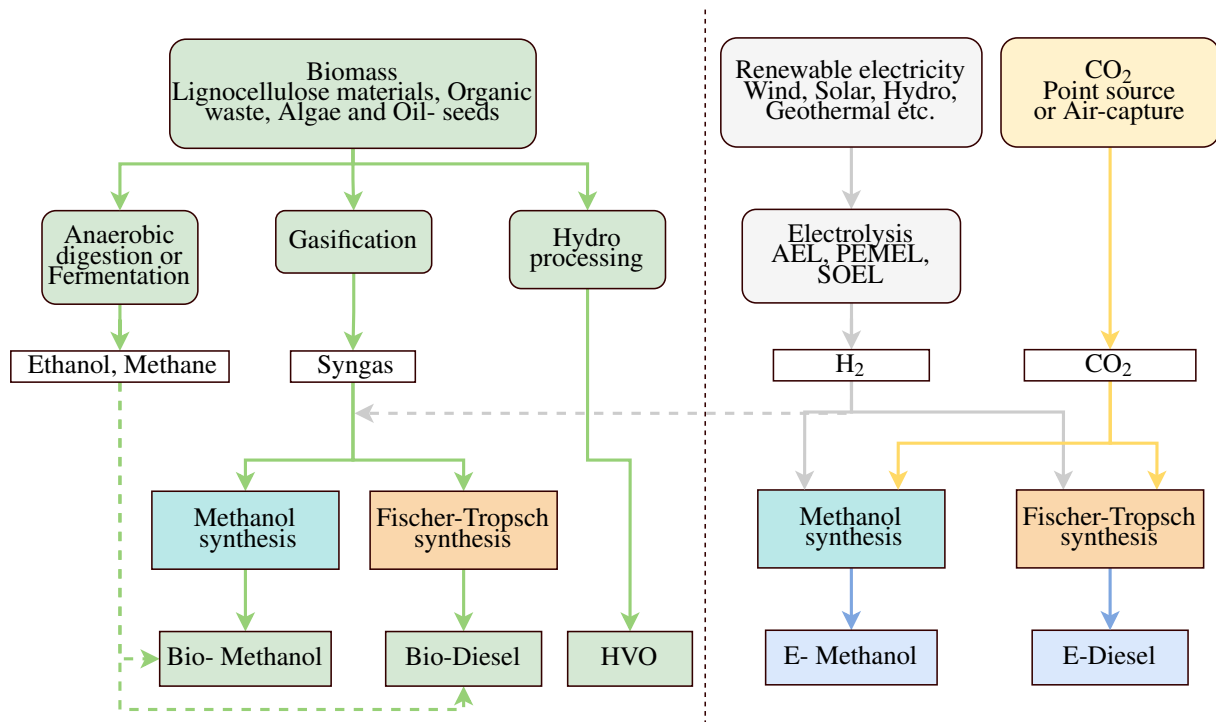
Biomass
Lignocellulose materials, Organic waste, Algae and Oil- seeds

Anaerobic digestion or Fermentation

Gasification

Hydro processing

Ethanol, Methane

Syngas

Methanol synthesis

Fischer-Tropsch synthesis

Bio- Methanol

Bio-Diesel

HVO

Renewable electricity
Wind, Solar, Hydro, Geothermal etc.

$CO_2$
Point source or Air-capture

Electrolysis
AEL, PEMEL, SOEL

$H_2$

$CO_2$

Methanol synthesis

Fischer-Tropsch synthesis

E- Methanol

E-Diesel